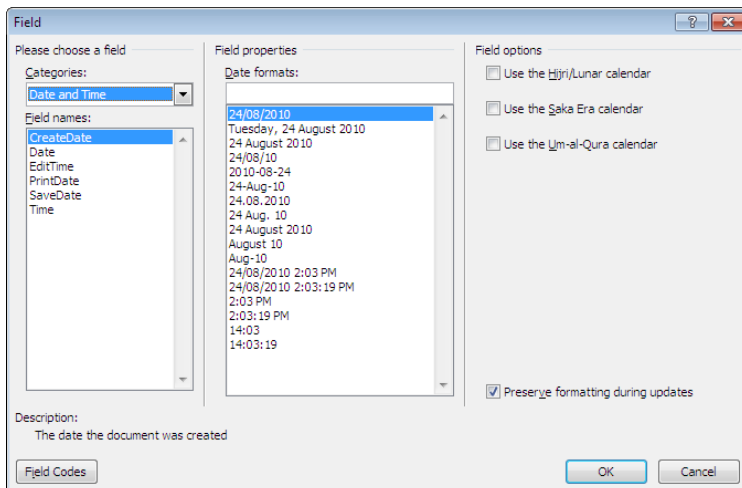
Field

?

Please choose a field

Categories:

Date and Time

Field names:

CreateDate
Date
EditTime
PrintDate
SaveDate
Time

Field properties

Date formats:

24/08/2010
Tuesday, 24 August 2010
24 August 2010
24/08/10
2010-08-24
24-Aug-10
24.08.2010
24 Aug. 10
24 August 2010
August 10
Aug-10
24/08/2010 2:03 PM
24/08/2010 2:03:19 PM
2:03 PM
2:03:19 PM
14:03
14:03:19

Field options

Use the Hijri/Lunar calendar

Use the Saka Era calendar

Use the Um-al-Qura calendar

Preserve formatting during updates

Description:
The date the document was created

Field Codes

OK

Cancel